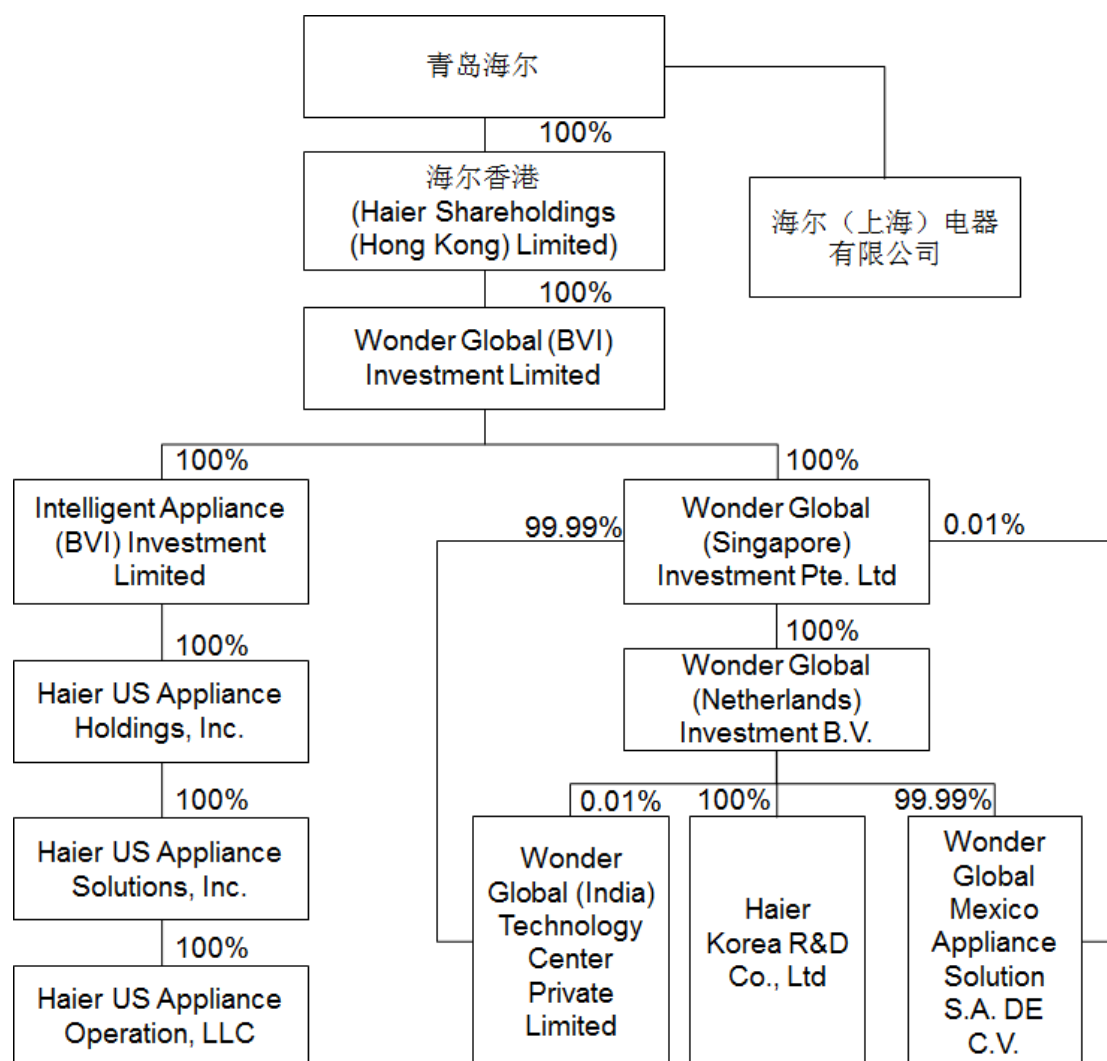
青岛海尔

100%

海尔香港
(Haier Shareholdings (Hong Kong) Limited)

海尔（上海）电器有限公司

100%

Wonder Global (BVI) Investment Limited

100%

100%

Intelligent Appliance (BVI) Investment Limited

99.99%

Wonder Global (Singapore) Investment Pte. Ltd

0.01%

100%

Haier US Appliance Holdings, Inc.

100%

Wonder Global (Netherlands) Investment B.V.

100%

Haier US Appliance Solutions, Inc.

0.01%

100%

99.99%

100%

Wonder Global (India) Technology Center Private Limited

Haier Korea R&D Co., Ltd

Wonder Global Mexico Appliance Solution S.A. DE C.V.

Haier US Appliance Operation, LLC